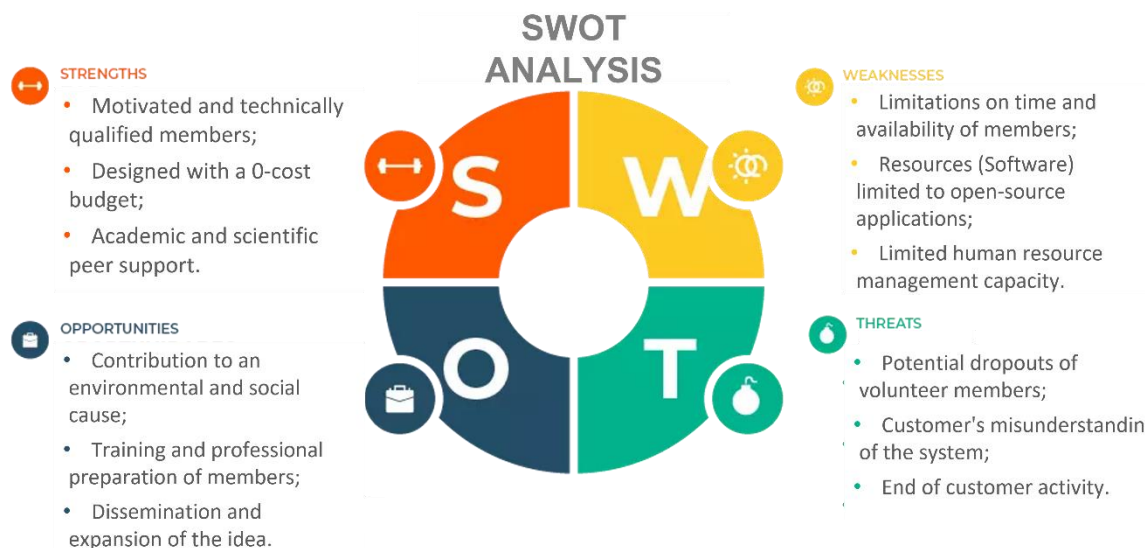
SWOT ANALYSIS

STRENGTHS
• Motivated and technically qualified members;
• Designed with a 0-cost budget;
• Academic and scientific peer support.

WEAKNESSES
• Limitations on time and availability of members;
• Resources (Software) limited to open-source applications;
• Limited human resource management capacity.

S W O T

OPPORTUNITIES
• Contribution to an environmental and social cause;
• Training and professional preparation of members;
• Dissemination and expansion of the idea.

THREATS
• Potential dropouts of volunteer members;
• Customer's misunderstandin of the system;
• End of customer activity.